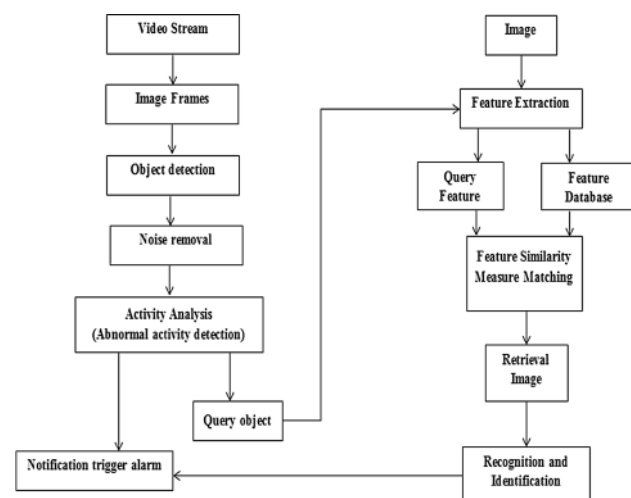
Video Stream

Image Frames

Object detection

Noise removal

Activity Analysis (Abnormal activity detection)

Query object

Notification trigger alarm

Image

Feature Extraction

Query Feature

Feature Database

Feature Similarity Measure Matching

Retrieval Image

Recognition and Identification